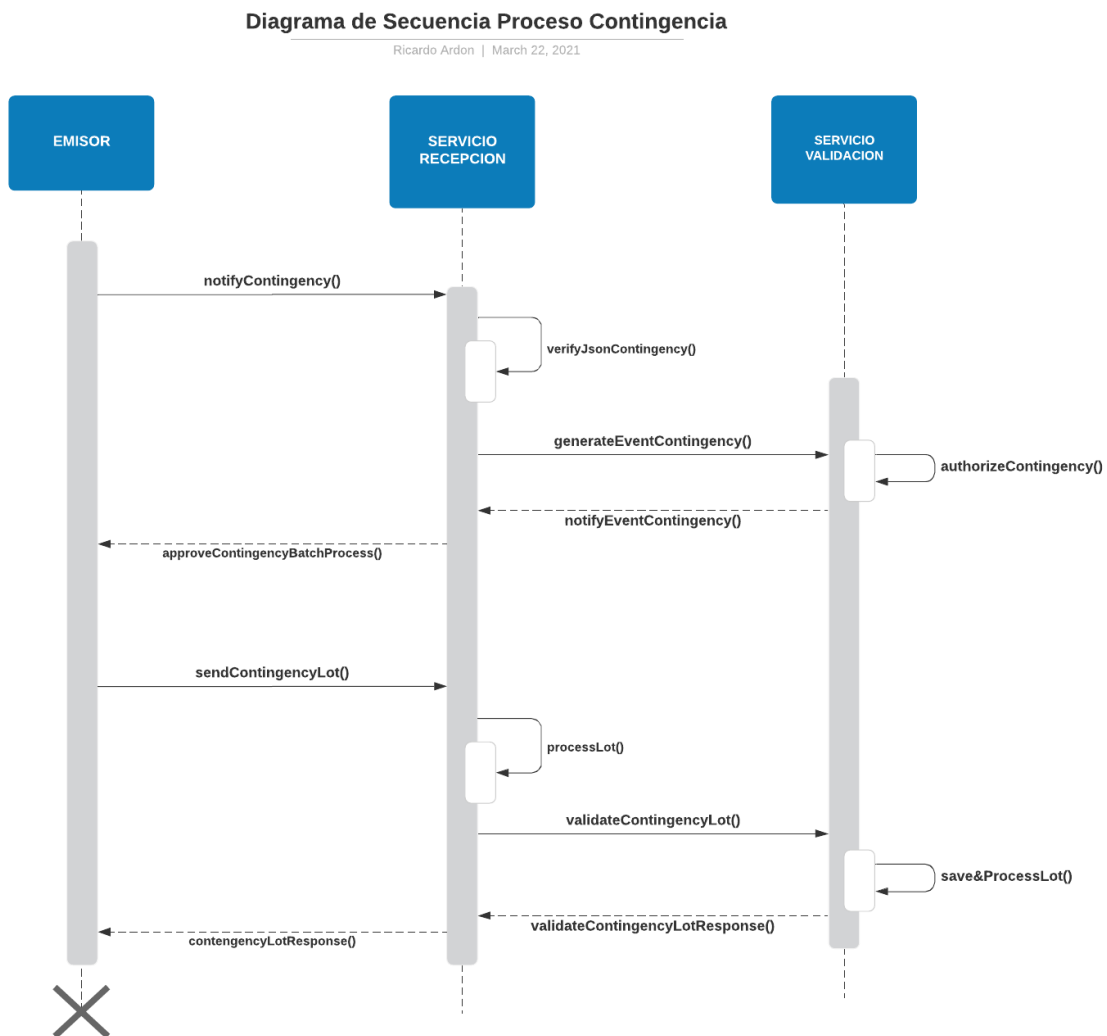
Diagrama de Secuencia Proceso Contingencia

Ricardo Ardon | March 22, 2021

EMISOR

SERVICIO RECEPCION

SERVICIO VALIDACION

notifyContingency()

verifyJsonContingency()

generateEventContingency()

authorizeContingency()

notifyEventContingency()

approveContingencyBatchProcess()

sendContingencyLot()

processLot()

validateContingencyLot()

save&ProcessLot()

validateContingencyLotResponse()

contengencyLotResponse()